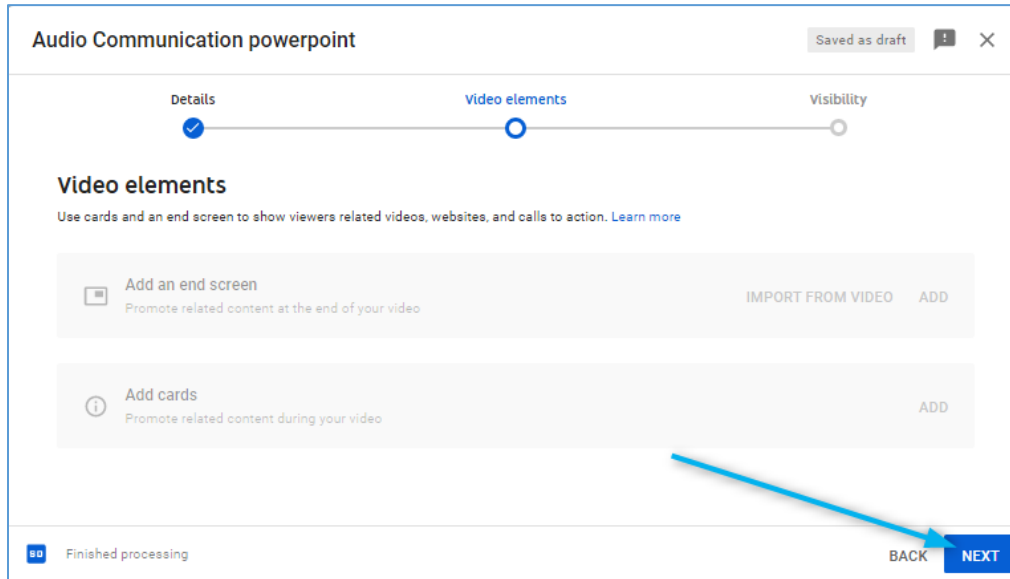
Audio Communication powerpoint

Saved as draft

Details

Video elements

Visibility

Video elements

Use cards and an end screen to show viewers related videos, websites, and calls to action. Learn more

Add an end screen
Promote related content at the end of your video

IMPORT FROM VIDEO

ADD

Add cards
Promote related content during your video

ADD

SD

Finished processing

BACK

NEXT